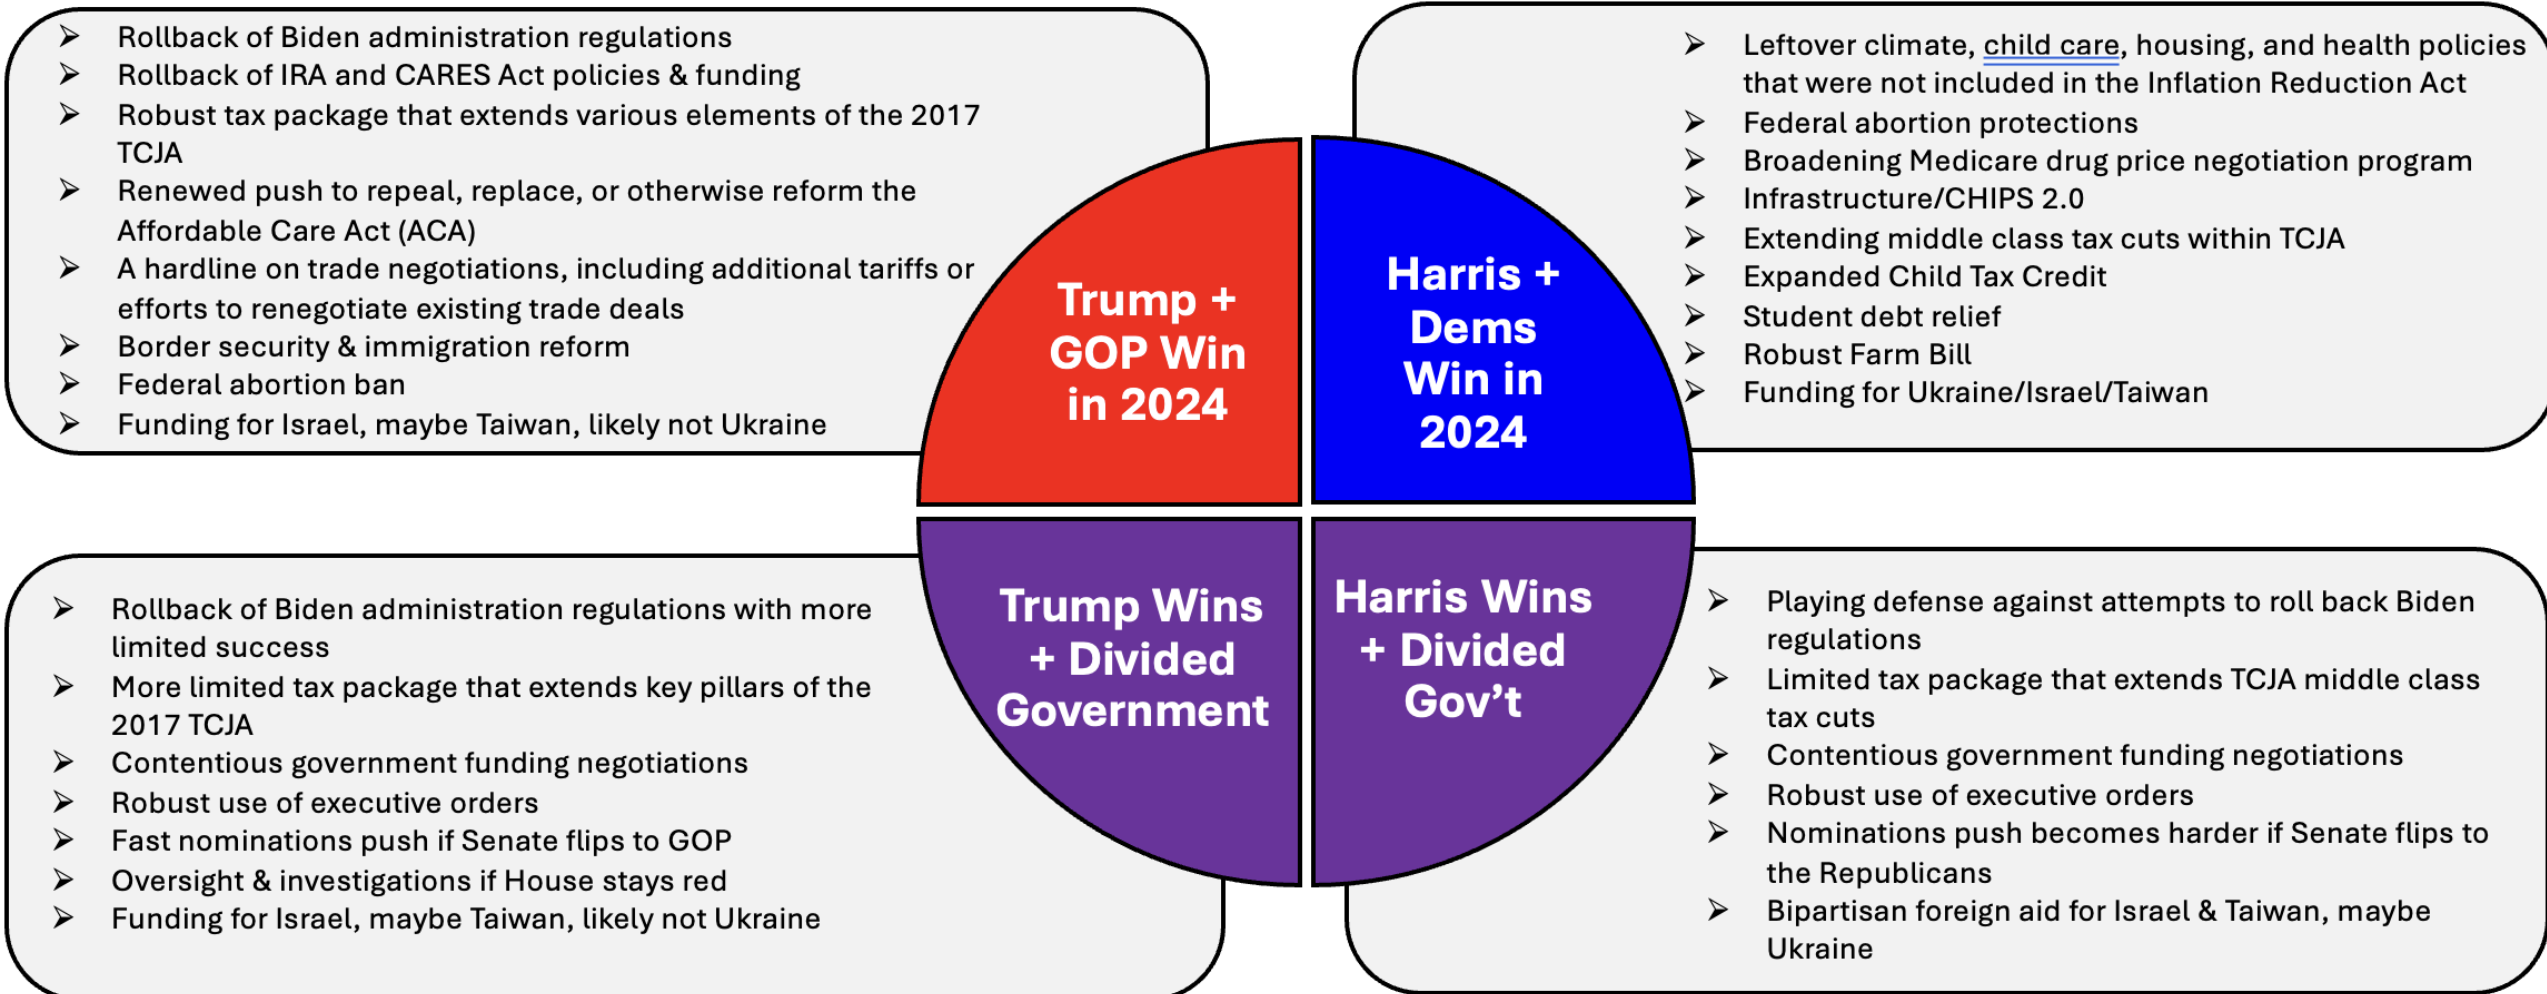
- Rollback of Biden administration regulations
- Rollback of IRA and CARES Act policies & funding
- Robust tax package that extends various elements of the 2017 TCJA
- Renewed push to repeal, replace, or otherwise reform the Affordable Care Act (ACA)
- A hardline on trade negotiations, including additional tariffs or efforts to renegotiate existing trade deals
- Border security & immigration reform
- Federal abortion ban
- Funding for Israel, maybe Taiwan, likely not Ukraine

Trump + GOP Win in 2024

Harris + Dems Win in 2024

- Leftover climate, child care, housing, and health policies that were not included in the Inflation Reduction Act
- Federal abortion protections
- Broadening Medicare drug price negotiation program
- Infrastructure/CHIPS 2.0
- Extending middle class tax cuts within TCJA
- Expanded Child Tax Credit
- Student debt relief
- Robust Farm Bill
- Funding for Ukraine/Israel/Taiwan

- Rollback of Biden administration regulations with more limited success
- More limited tax package that extends key pillars of the 2017 TCJA
- Contentious government funding negotiations
- Robust use of executive orders
- Fast nominations push if Senate flips to GOP
- Oversight & investigations if House stays red
- Funding for Israel, maybe Taiwan, likely not Ukraine

Trump Wins + Divided Government

Harris Wins + Divided Gov’t

- Playing defense against attempts to roll back Biden regulations
- Limited tax package that extends TCJA middle class tax cuts
- Contentious government funding negotiations
- Robust use of executive orders
- Nominations push becomes harder if Senate flips to the Republicans
- Bipartisan foreign aid for Israel & Taiwan, maybe Ukraine